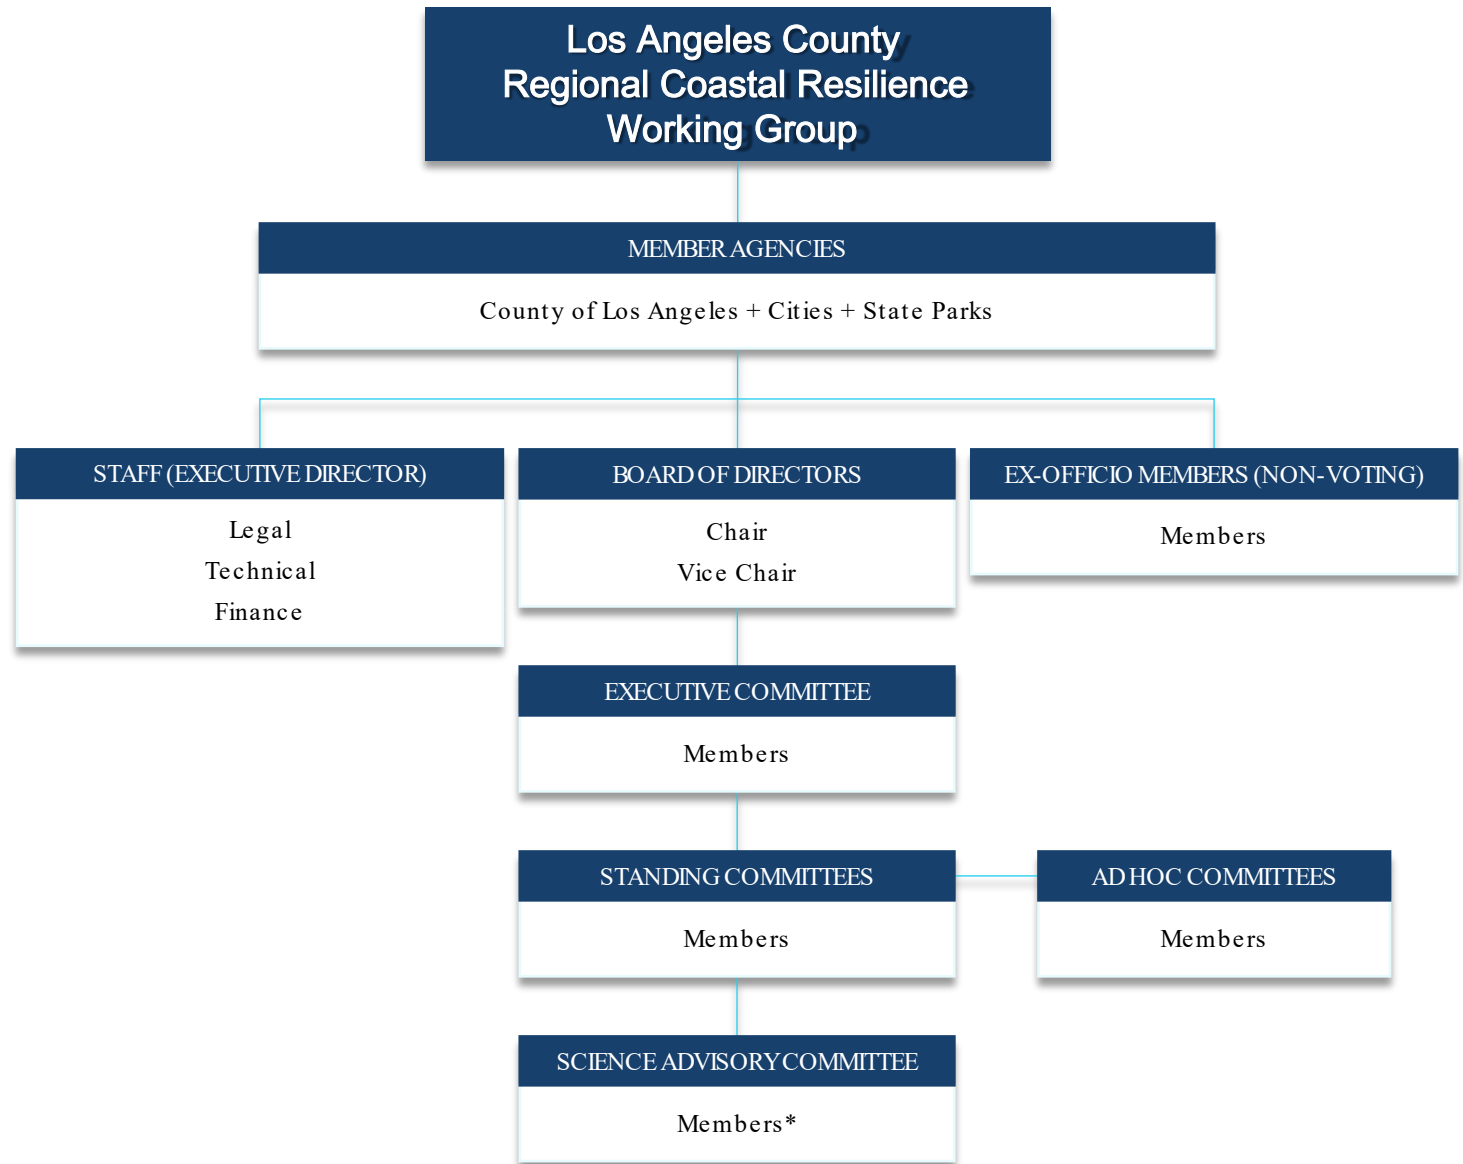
Los Angeles County
Regional Coastal Resilience
Working Group

MEMBER AGENCIES

County of Los Angeles + Cities + State Parks

STAFF (EXECUTIVE DIRECTOR)

Legal
Technical
Finance

BOARD OF DIRECTORS

Chair
Vice Chair

EX-OFFICIO MEMBERS (NON-VOTING)

Members

EXECUTIVE COMMITTEE

Members

STANDING COMMITTEES

Members

AD HOC COMMITTEES

Members

SCIENCE ADVISORY COMMITTEE

Members*